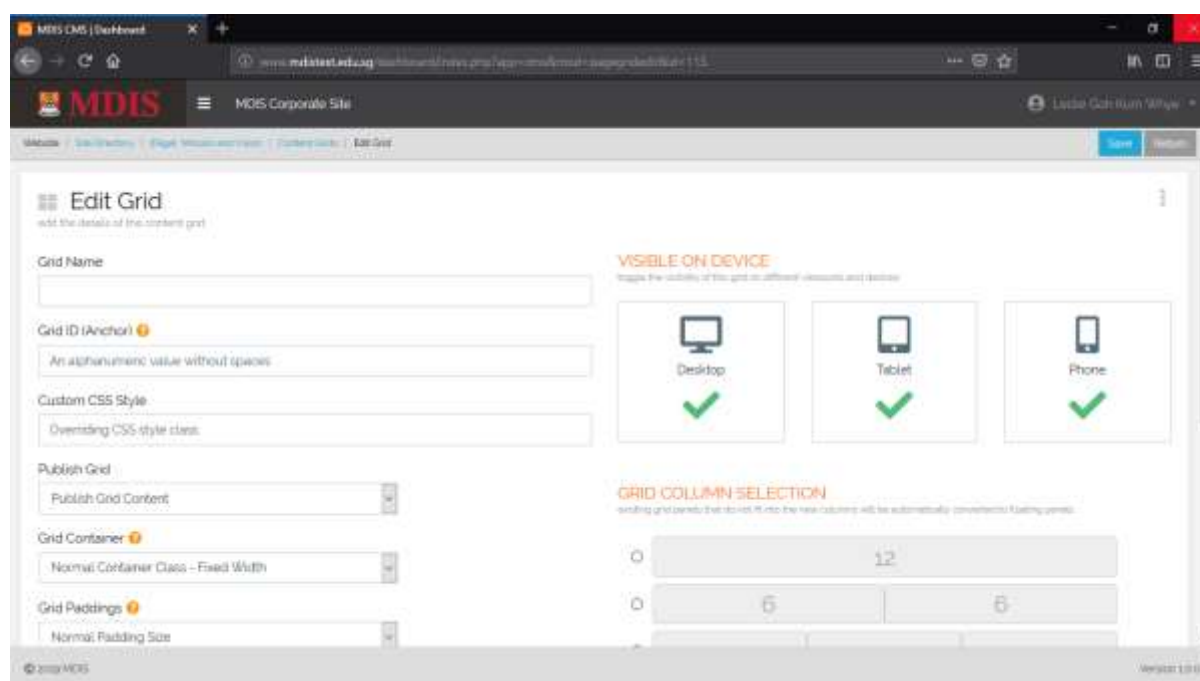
MDIS CMS | Dashboard

www.mdistest.edu.sg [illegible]

MDIS

MDIS Corporate Site

Leslie Goh Kum Whye

Website / Site Directory / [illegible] / Content Grids / Edit Grid

Save

Return

Edit Grid

add the details of the content grid

Grid Name

Grid ID (Anchor)

An alphanumeric value without spaces

Custom CSS Style

Overriding CSS style class

Publish Grid

Publish Grid Content

Grid Container

Normal Container Class - Fixed Width

Grid Paddings

Normal Padding Size

VISIBLE ON DEVICE

toggle the visibility of this grid on different viewports and devices

Desktop

Tablet

Phone

GRID COLUMN SELECTION

existing grid panels that do not fit into the new columns will be automatically converted to floating panels

12

6

6

© 2019 MDIS

Version 1.0.0